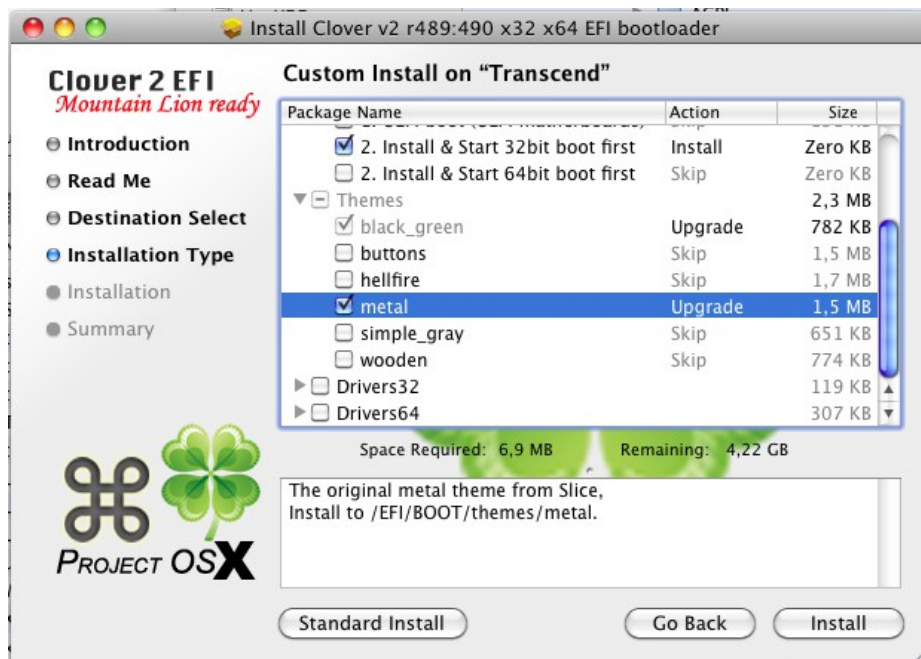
Install Clover v2 r489:490 x32 x64 EFI bootloader

Clover 2 EFI
Mountain Lion ready

Introduction
Read Me
Destination Select
Installation Type
Installation
Summary

Custom Install on "Transcend"

| Package Name | Action | Size |
|---|---|---|
| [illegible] | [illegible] | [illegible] |
| 2. Install & Start 32bit boot first | Install | Zero KB |
| 2. Install & Start 64bit boot first | Skip | Zero KB |
| Themes | | 2,3 MB |
| black_green | Upgrade | 782 KB |
| buttons | Skip | 1,5 MB |
| hellfire | Skip | 1,7 MB |
| metal | Upgrade | 1,5 MB |
| simple_gray | Skip | 651 KB |
| wooden | Skip | 774 KB |
| Drivers32 | | 119 KB |
| Drivers64 | | 307 KB |

Space Required: 6,9 MB Remaining: 4,22 GB

The original metal theme from Slice,
Install to /EFI/BOOT/themes/metal.

PROJECT OSX

Standard Install
Go Back
Install